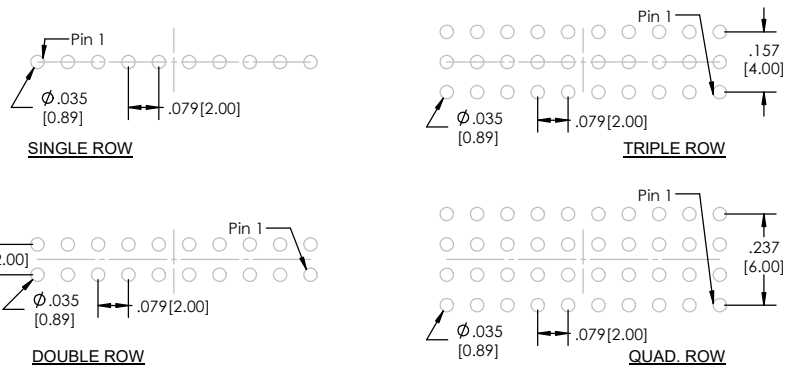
Pin 1

$\phi$.035
[0.89]

.079[2.00]

SINGLE ROW

Pin 1

.157
[4.00]

$\phi$.035
[0.89]

.079[2.00]

TRIPLE ROW

Pin 1

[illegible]2.00]

$\phi$.035
[0.89]

.079[2.00]

DOUBLE ROW

Pin 1

.237
[6.00]

$\phi$.035
[0.89]

.079[2.00]

QUAD. ROW